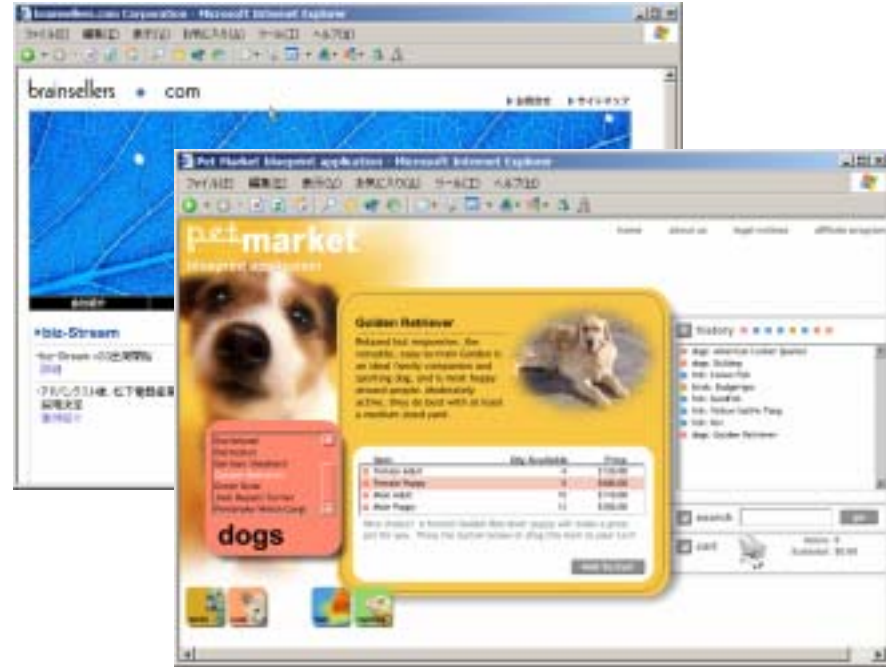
brainsellers.com Corporation - Microsoft Internet Explorer
ファイル(F) 編集(E) 表示(V) お気に入り(A) ツール(T) ヘルプ(H)

brainsellers • com
▶会社概要 ▶サイトマップ

▶biz-Stream
biz-Stream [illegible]
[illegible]
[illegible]

Pet Market blueprint application - Microsoft Internet Explorer
ファイル(F) 編集(E) 表示(V) お気に入り(A) ツール(T) ヘルプ(H)

pet market
blueprint application

home about us legal notices affiliate program

Golden Retriever
Relaxed but responsive, the versatile, easy-to-train Golden is an ideal family companion and sporting dog, and is most happy around people. Moderately active, they do best with at least a medium sized yard.

| Item | Qty Available | Price |
|---|---|---|
| Female Adult | 4 | $110.00 |
| Female Puppy | 9 | $400.00 |
| Male Adult | 10 | $110.00 |
| Male Puppy | 12 | $400.00 |

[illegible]

Add to cart

dogs

history
dogs: American Cocker Spaniel
dogs: Dalmatian
fish: Lionfish
birds: Budgerigar
fish: Goldfish
fish: Yellow-tail Tang
fish: Koi
dogs: Golden Retriever

search go

cart Items: 0 Subtotal: $0.00